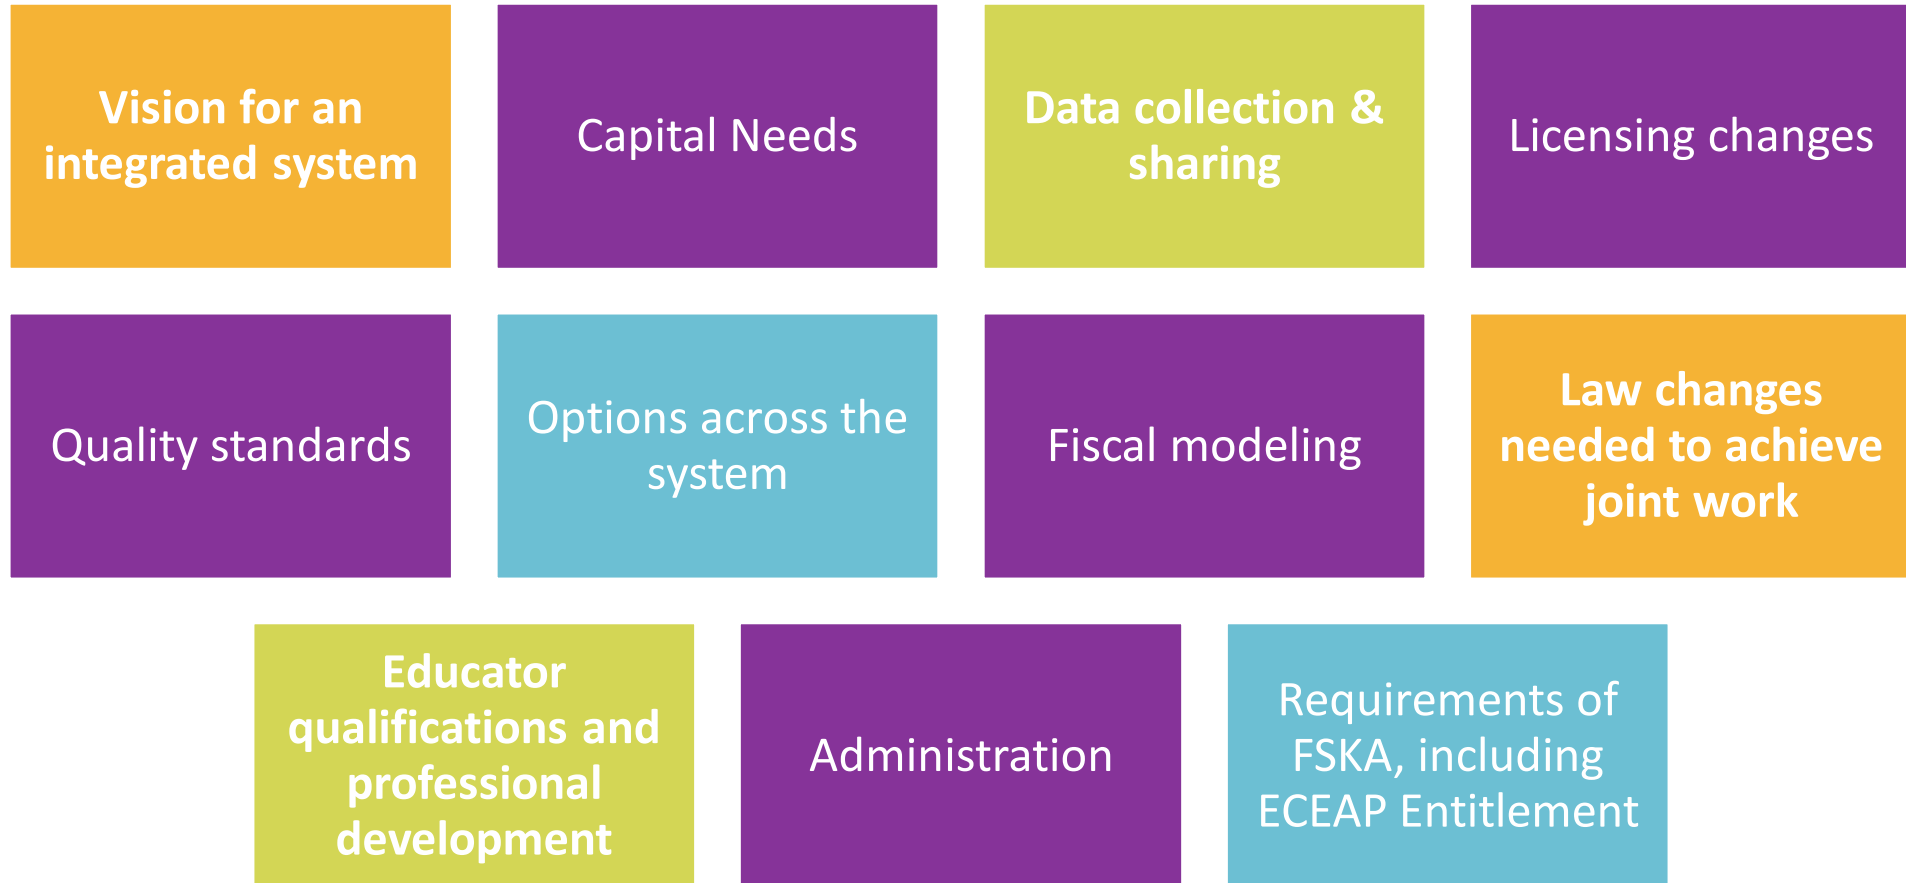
Vision for an integrated system

Capital Needs

Data collection & sharing

Licensing changes

Quality standards

Options across the system

Fiscal modeling

Law changes needed to achieve joint work

Educator qualifications and professional development

Administration

Requirements of FSKA, including ECEAP Entitlement